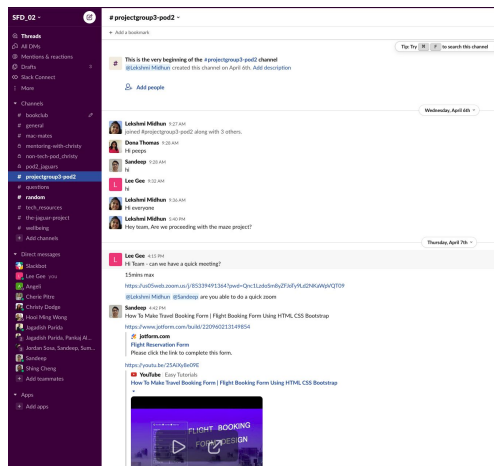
SFD_02

Threads
All DMs
Mentions & reactions
Drafts
Slack Connect
More

Channels
# bookclub
# general
# mac-mates
# mentoring-with-christy
# non-tech-pod_christy
# pod2_jaguars
# projectgroup3-pod2
# questions
# random
# tech_resources
# the-jaguar-project
# wellbeing
+ Add channels

Direct messages
Slackbot
Lee Gee you
Angeli
Cherie Pitre
Christy Dodge
Hooi Ming Wong
Jagadish Parida
Jagadish Parida, Pariida Al...
Jordan Sosa, Sandeep, Sum...
Sandeep
Shing Cheng
+ Add teammates

Apps
+ Add apps

# projectgroup3-pod2
+ Add a bookmark

Tip: Try ⌘ F to search this channel

This is the very beginning of the #projectgroup3-pod2 channel
@Lekshmi Midhun created this channel on April 6th. Add description

Add people

Wednesday, April 6th

Lekshmi Midhun 9:27 AM
joined #projectgroup3-pod2 along with 3 others.

Dona Thomas 9:28 AM
Hi peeps

Sandeep 9:28 AM
hi

Lee Gee 9:32 AM
hi

Lekshmi Midhun 9:36 AM
Hi everyone

Lekshmi Midhun 5:40 PM
Hey team, Are we proceeding with the maze project?

Thursday, April 7th

Lee Gee 4:15 PM
Hi Team - can we have a quick meeting?

15mins max

https://us05web.zoom.us/j/85339491364?pwd=Qnc1Ldo5m8yZF3dY9Ld2NKeWpVQT09

@Lekshmi Midhun @Sandeep are you able to do a quick zoom

Sandeep 4:42 PM
How To Make Travel Booking Form | Flight Booking Form Using HTML CSS Bootstrap

https://www.jotform.com/build/220960213149854

jotform.com
Flight Reservation Form
Please click the link to complete this form.

https://youtu.be/25AXy8e09E

YouTube Easy Tutorials
How To Make Travel Booking Form | Flight Booking Form Using HTML CSS Bootstrap

FLIGHT BOOKING
FORM DESIGN